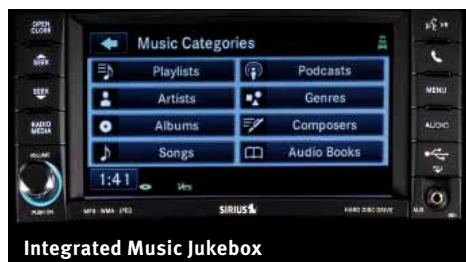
OPEN
CLOSE

SEEK

SEEK

RADIO
MEDIA

VOLUME

PUSH ON

Music Categories

Playlists
Podcasts
Artists
Genres
Albums
Composers
Songs
Audio Books

1:41

MENU

AUDIO

AUX

MP3 · WMA · JPEG
SIRIUS
HARD DISC DRIVE

Integrated Music Jukebox